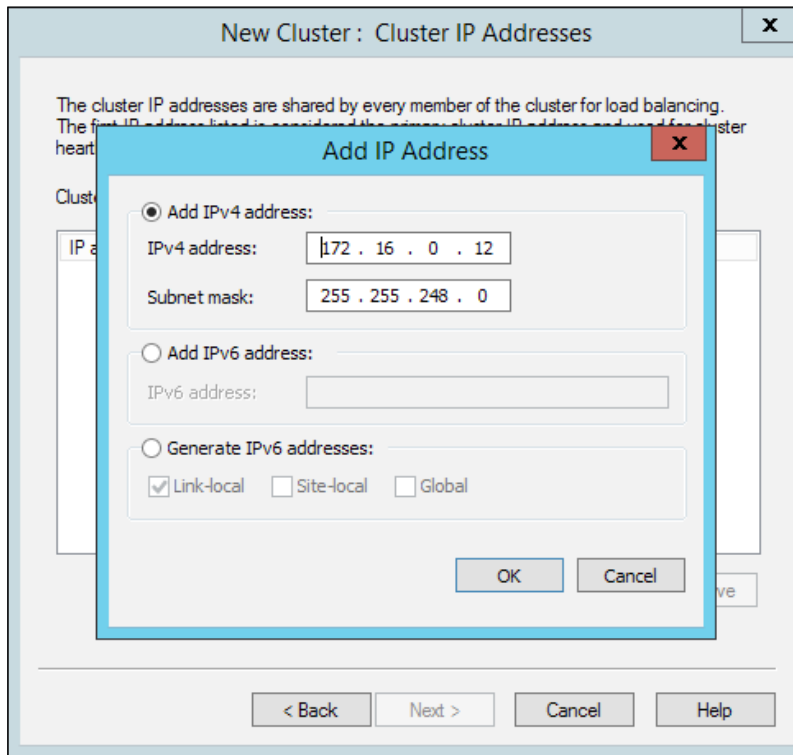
New Cluster : Cluster IP Addresses

x

The cluster IP addresses are shared by every member of the cluster for load balancing. The first IP address listed is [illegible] the primary cluster IP address and used for cluster heart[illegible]

Clust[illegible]

IP a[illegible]

Add IP Address

x

Add IPv4 address:

IPv4 address: 172 . 16 . 0 . 12

Subnet mask: 255 . 255 . 248 . 0

Add IPv6 address:

IPv6 address:

Generate IPv6 addresses:

Link-local

Site-local

Global

OK

Cancel

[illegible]ve

< Back

Next >

Cancel

Help